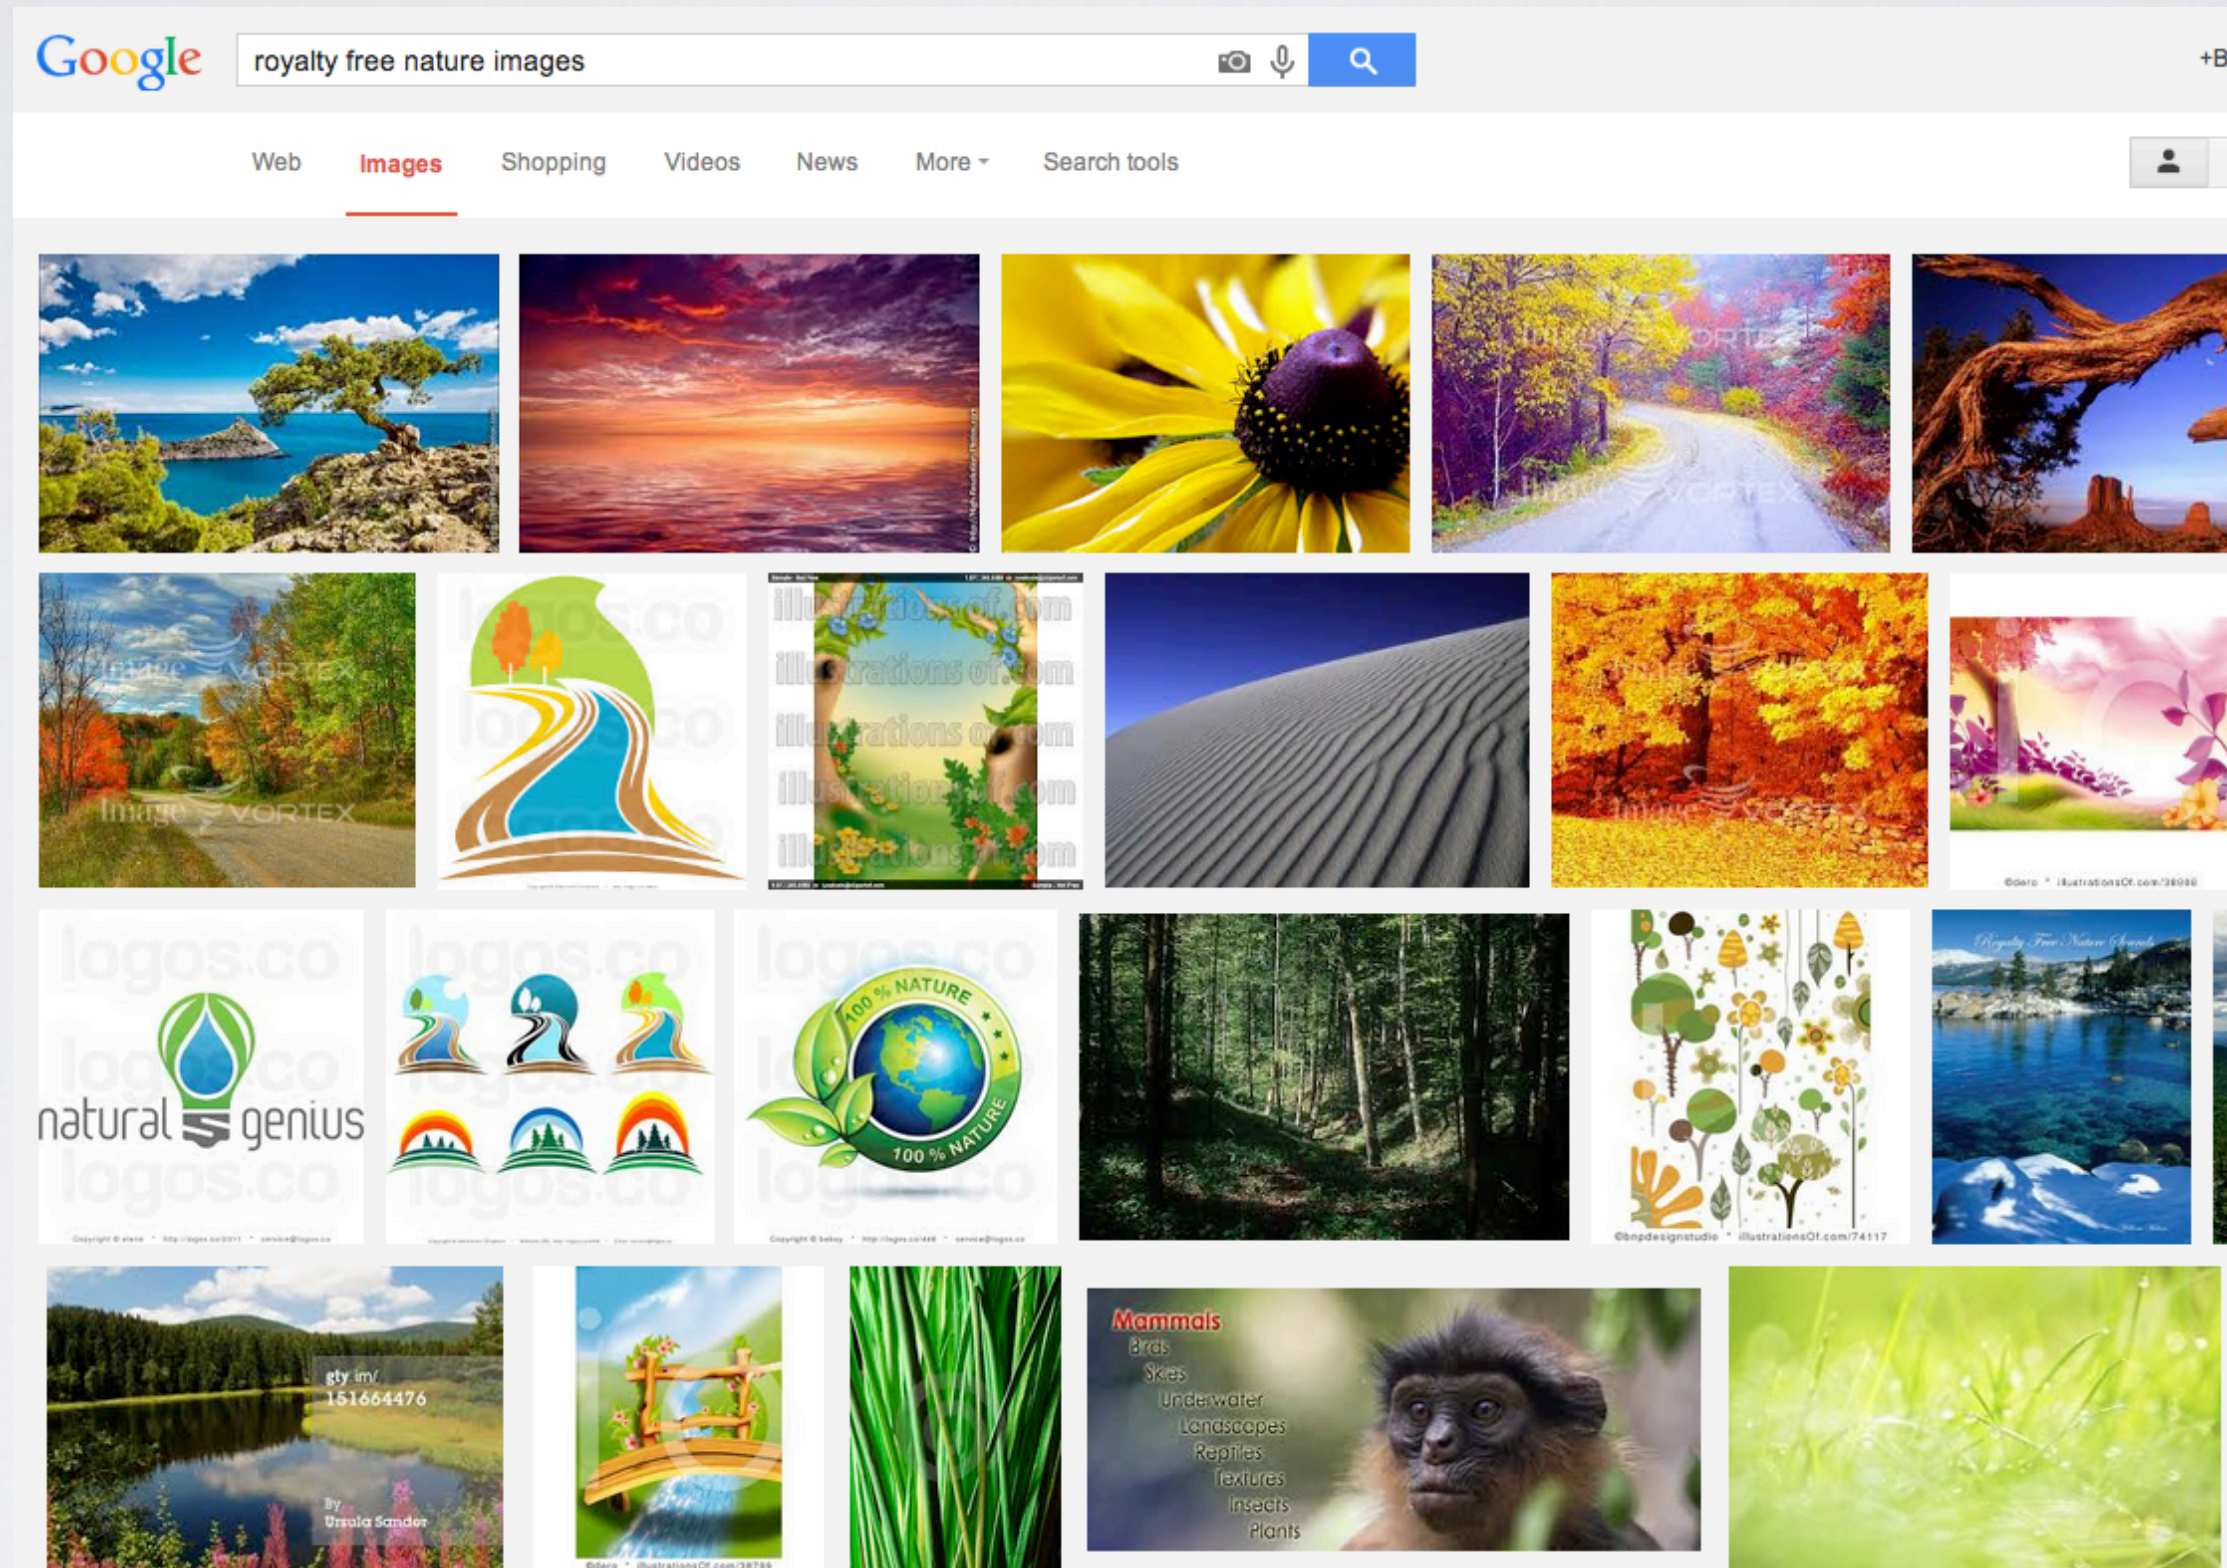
Google

royalty free nature images

+B

Web Images Shopping Videos News More Search tools

Image VORTEX

illustrations of.com

logos.co

©dero · illustrationsOf.com/38080

natural genius

100 % NATURE

100 % NATURE

©bnpdesignstudio · illustrationsOf.com/74117

Royalty Free Nature Sounds

gty.im/
151664476

By
Ursula Sander

Mammals
Birds
Skies
Underwater
Landscapes
Reptiles
Textures
Insects
Plants